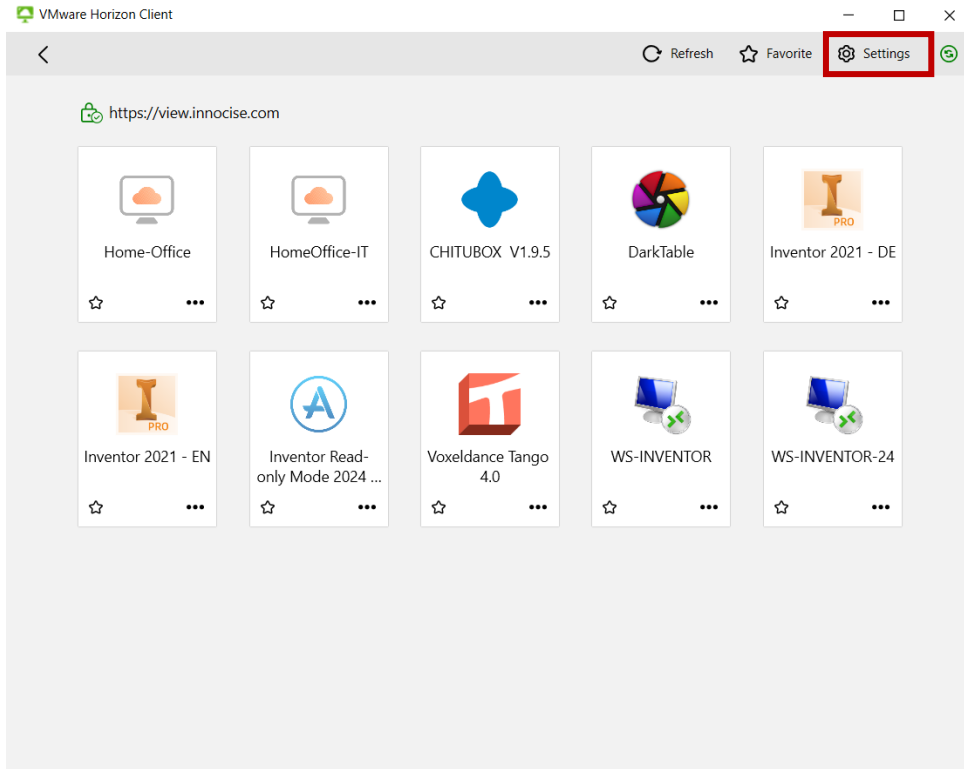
VMware Horizon Client

Refresh Favorite Settings

https://view.innocise.com

Home-Office

HomeOffice-IT

CHITUBOX V1.9.5

DarkTable

PRO
Inventor 2021 - DE

PRO
Inventor 2021 - EN

Inventor Read-only Mode 2024 ...

Voxeldance Tango 4.0

WS-INVENTOR

WS-INVENTOR-24